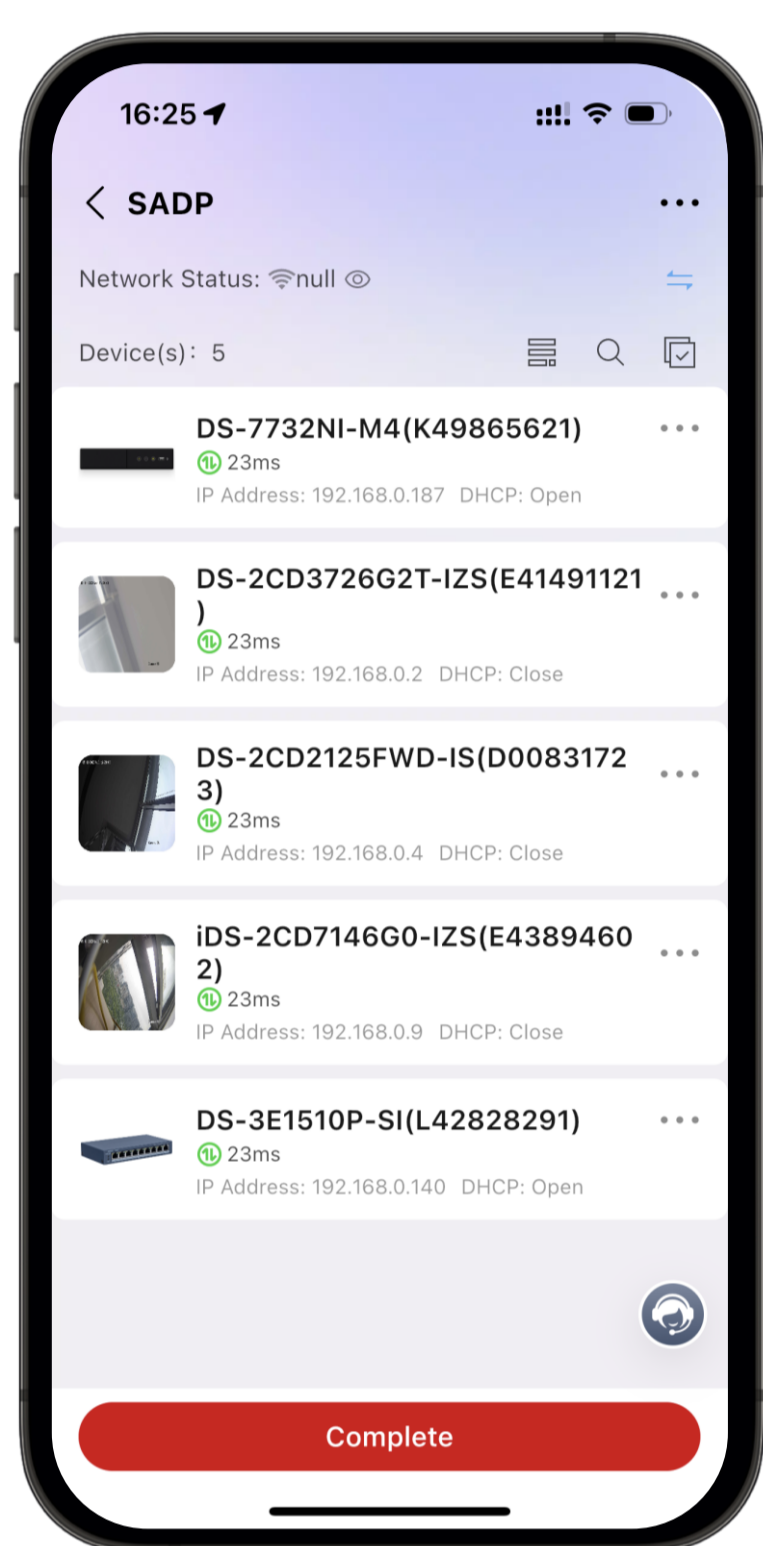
16:25

SADP

Network Status: null

Device(s)：5

DS-7732NI-M4(K49865621)
23ms
IP Address: 192.168.0.187 DHCP: Open

DS-2CD3726G2T-IZS(E41491121)
23ms
IP Address: 192.168.0.2 DHCP: Close

DS-2CD2125FWD-IS(D00831723)
23ms
IP Address: 192.168.0.4 DHCP: Close

iDS-2CD7146G0-IZS(E43894602)
23ms
IP Address: 192.168.0.9 DHCP: Close

DS-3E1510P-SI(L42828291)
23ms
IP Address: 192.168.0.140 DHCP: Open

Complete